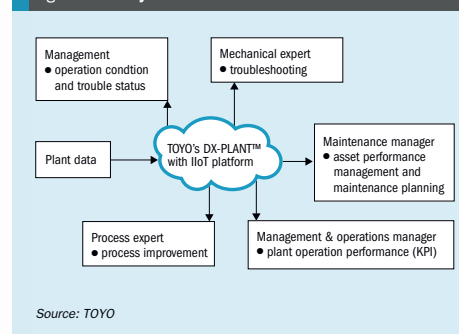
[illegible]

Management
● operation condtion and trouble status

Mechanical expert
● troubleshooting

Plant data

TOYO's DX-PLANT™ with IIoT platform

Maintenance manager
● asset performance management and maintenance planning

Process expert
● process improvement

Management & operations manager
● plant operation performance (KPI)

Source: TOYO